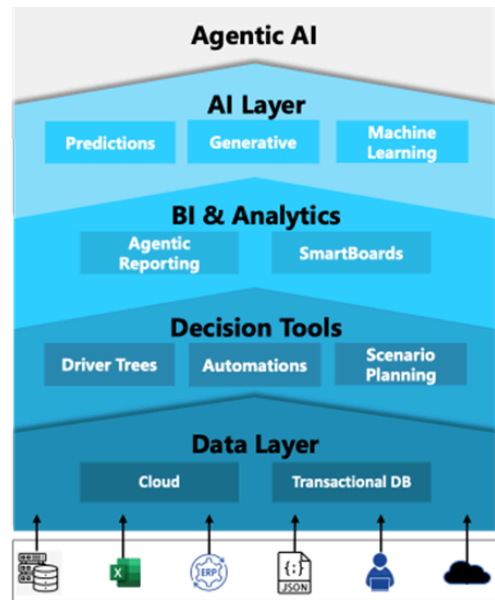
Agentic AI

AI Layer

Predictions

Generative

Machine Learning

BI & Analytics

Agentic Reporting

SmartBoards

Decision Tools

Driver Trees

Automations

Scenario Planning

Data Layer

Cloud

Transactional DB

X

ERP

{;}
JSON